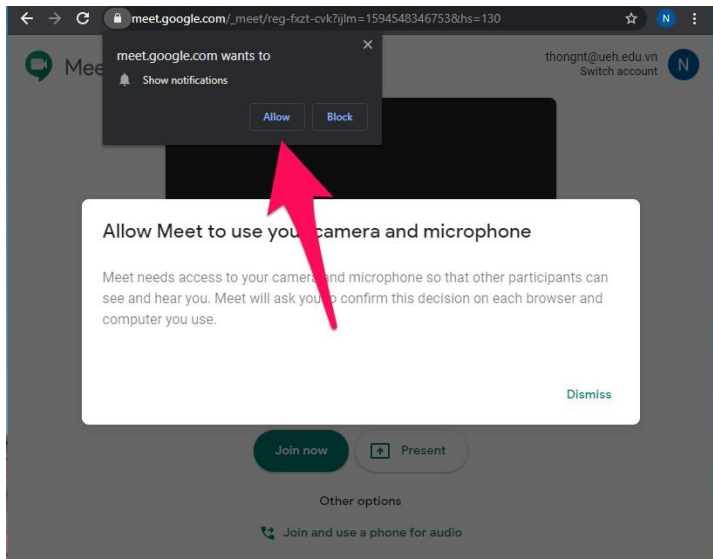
meet.google.com/_meet/reg-fxzt-cvk?ijlm=1594548346753&hs=130

N

meet.google.com wants to

Show notifications

Allow

Block

Mee

thongnt@ueh.edu.vn
Switch account

N

Allow Meet to use you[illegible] camera and microphone

Meet needs access to your camer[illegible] and microphone so that other participants can see and hear you. Meet will ask you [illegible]o confirm this decision on each browser and computer you use.

Dismiss

Join now

Present

Other options

Join and use a phone for audio